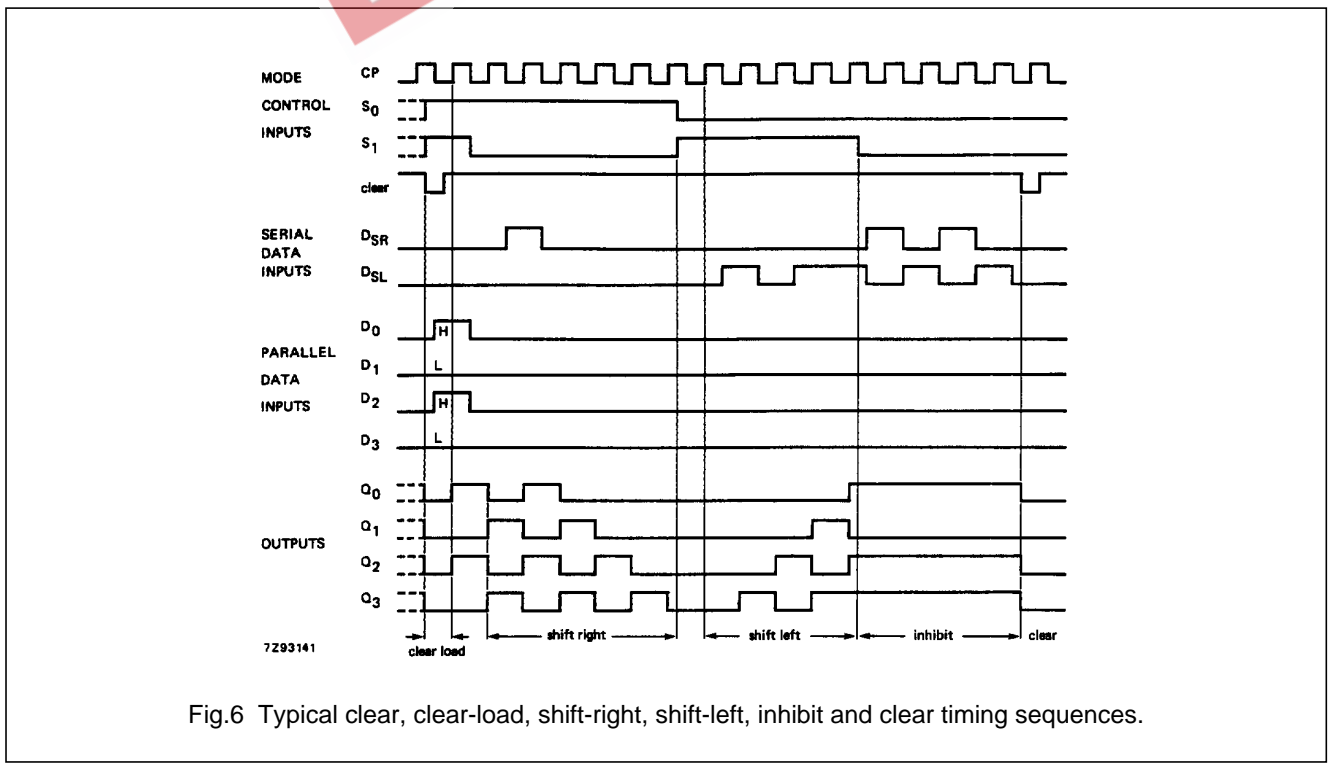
MODE CONTROL INPUTS

CP

$S_0$

$S_1$

clear

SERIAL DATA INPUTS

$D_{SR}$

$D_{SL}$

PARALLEL DATA INPUTS

$D_0$

H

$D_1$

L

$D_2$

H

$D_3$

L

OUTPUTS

$Q_0$

$Q_1$

$Q_2$

$Q_3$

7Z93141

clear load

shift right

shift left

inhibit

clear

Fig.6 Typical clear, clear-load, shift-right, shift-left, inhibit and clear timing sequences.